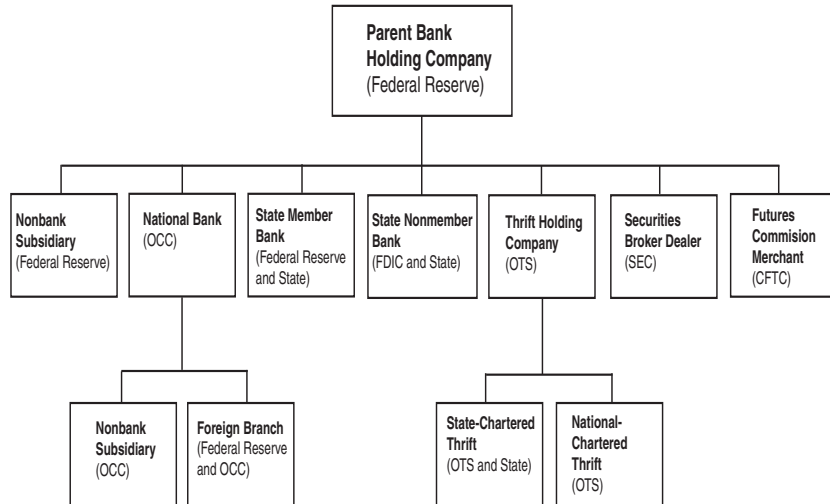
Parent Bank Holding Company
(Federal Reserve)

Nonbank Subsidiary
(Federal Reserve)

National Bank
(OCC)

State Member Bank
(Federal Reserve and State)

State Nonmember Bank
(FDIC and State)

Thrift Holding Company
(OTS)

Securities Broker Dealer
(SEC)

Futures Commision Merchant
(CFTC)

Nonbank Subsidiary
(OCC)

Foreign Branch
(Federal Reserve and OCC)

State-Chartered Thrift
(OTS and State)

National-Chartered Thrift
(OTS)